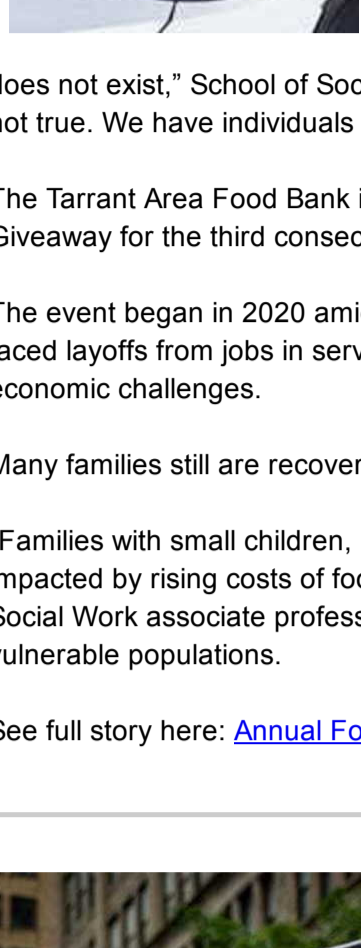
loes not exist," School of Soc
not true. We have individuals

The Tarrant Area Food Bank i
Giveaway for the third consec

The event began in 2020 ami
aced layoffs from jobs in serv
economic challenges.

Many families still are recover

Families with small children,
mpacted by rising costs of foo
Social Work associate profess
vulnerable populations.

See full story here: Annual Fo